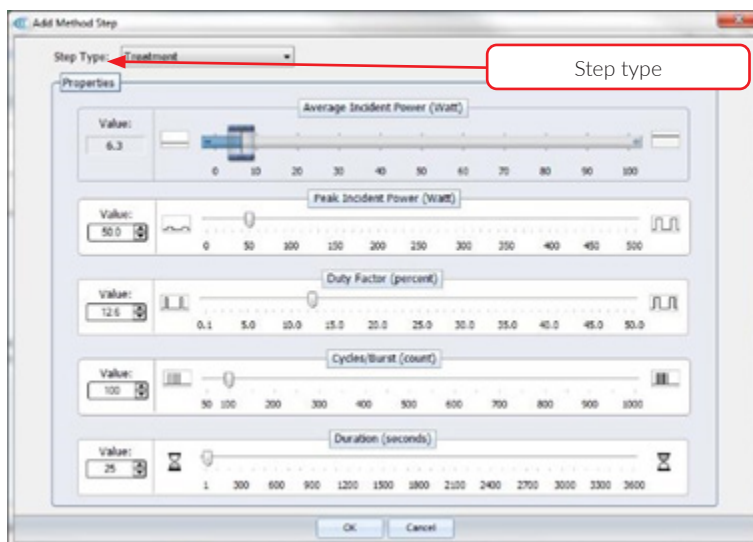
Add Method Step

Step Type: Treatment

Step type

Properties

Average Incident Power (Watt)

Value:
6.3

0 10 20 30 40 50 60 70 80 90 100

Peak Incident Power (Watt)

Value:
50.0

0 50 100 150 200 250 300 350 400 450 500

Duty Factor (percent)

Value:
12.6

0.1 5.0 10.0 15.0 20.0 25.0 30.0 35.0 40.0 45.0 50.0

Cycles/Burst (count)

Value:
100

50 100 200 300 400 500 600 700 800 900 1000

Duration (seconds)

Value:
25

1 300 600 900 1200 1500 1800 2100 2400 2700 3000 3300 3600

OK Cancel